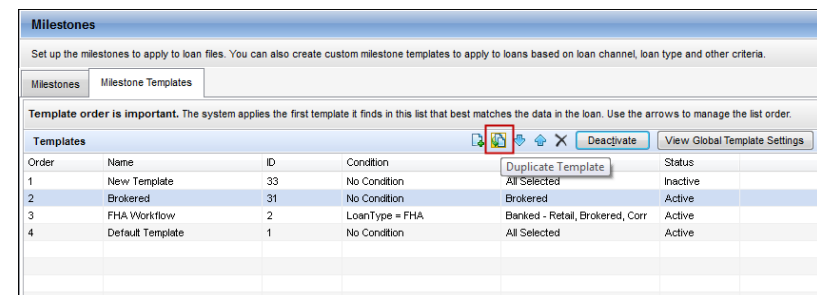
Milestones

Set up the milestones to apply to loan files. You can also create custom milestone templates to apply to loans based on loan channel, loan type and other criteria.

Milestones | Milestone Templates

**Template order is important.** The system applies the first template it finds in this list that best matches the data in the loan. Use the arrows to manage the list order.

Templates

Deactivate | View Global Template Settings

Duplicate Template

| Order | Name | ID | Condition | | Status |
|---|---|---|---|---|---|
| 1 | New Template | 33 | No Condition | All Selected | Inactive |
| 2 | Brokered | 31 | No Condition | Brokered | Active |
| 3 | FHA Workflow | 2 | LoanType = FHA | Banked - Retail, Brokered, Corr | Active |
| 4 | Default Template | 1 | No Condition | All Selected | Active |